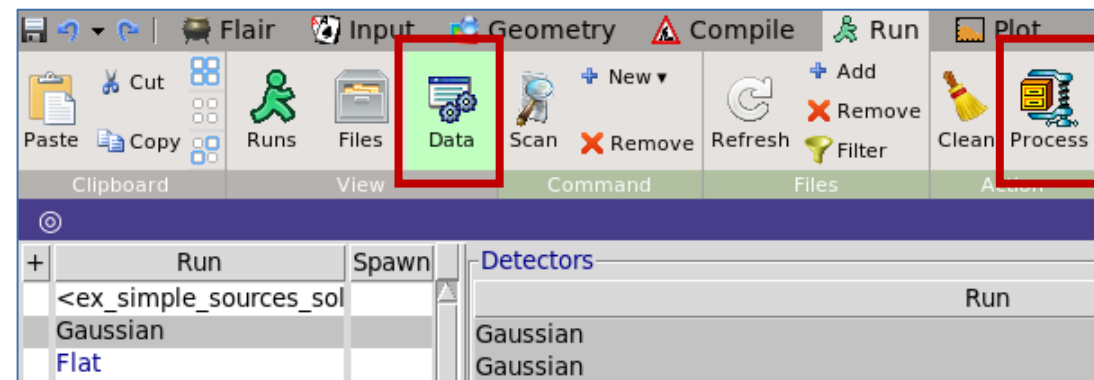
Flair Input Geometry Compile Run Plot

Paste Cut Copy Clipboard

Runs Files Data View

Scan New ▾ Remove Command

Refresh Add Remove Filter Files

Clean Process Action

◎

| + | Run | Spawn |
|---|---|---|
| | <ex_simple_sources_sol | |
| | Gaussian | |
| | Flat | |

Detectors

| Run |
|---|
| Gaussian |
| Gaussian |